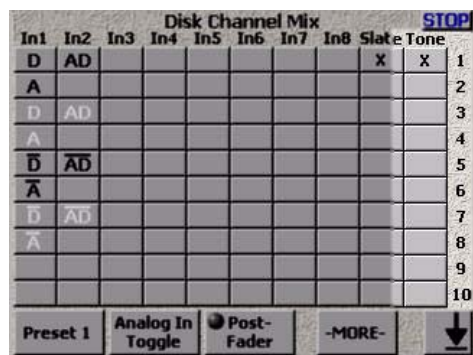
Disk Channel Mix

STOP

| In1 | In2 | In3 | In4 | In5 | In6 | In7 | In8 | Slate | Tone | |
|---|---|---|---|---|---|---|---|---|---|---|
| D | AD | | | | | | | X | X | 1 |
| A | | | | | | | | | | 2 |
| D | AD | | | | | | | | | 3 |
| A | | | | | | | | | | 4 |
| $\overline{D}$ | $\overline{AD}$ | | | | | | | | | 5 |
| $\overline{A}$ | | | | | | | | | | 6 |
| $\overline{D}$ | $\overline{AD}$ | | | | | | | | | 7 |
| $\overline{A}$ | | | | | | | | | | 8 |
| | | | | | | | | | | 9 |
| | | | | | | | | | | 10 |

Preset 1

Analog In Toggle

Post-Fader

-MORE-